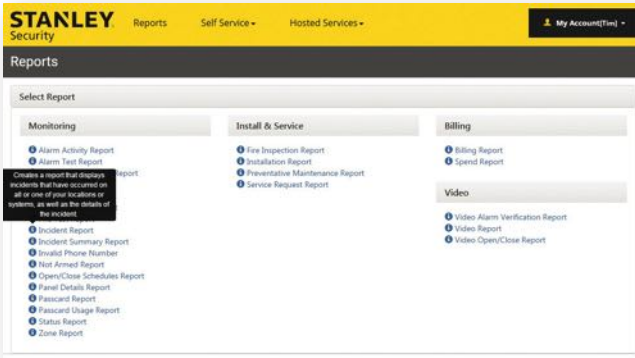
STANLEY Security

Reports Self Service ▾ Hosted Services ▾

My Account(Tim) ▾

Reports

Select Report

Monitoring

Alarm Activity Report
Alarm Test Report
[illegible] Report

Creates a report that displays incidents that have occurred on all or one of your locations or systems, as well as the details of the incident.

Incident Report
Incident Summary Report
Invalid Phone Number
Not Armed Report
Open/Close Schedules Report
Panel Details Report
Passcard Report
Passcard Usage Report
Status Report
Zone Report

Install & Service

Fire Inspection Report
Installation Report
Preventative Maintenance Report
Service Request Report

Billing

Billing Report
Spend Report

Video

Video Alarm Verification Report
Video Report
Video Open/Close Report